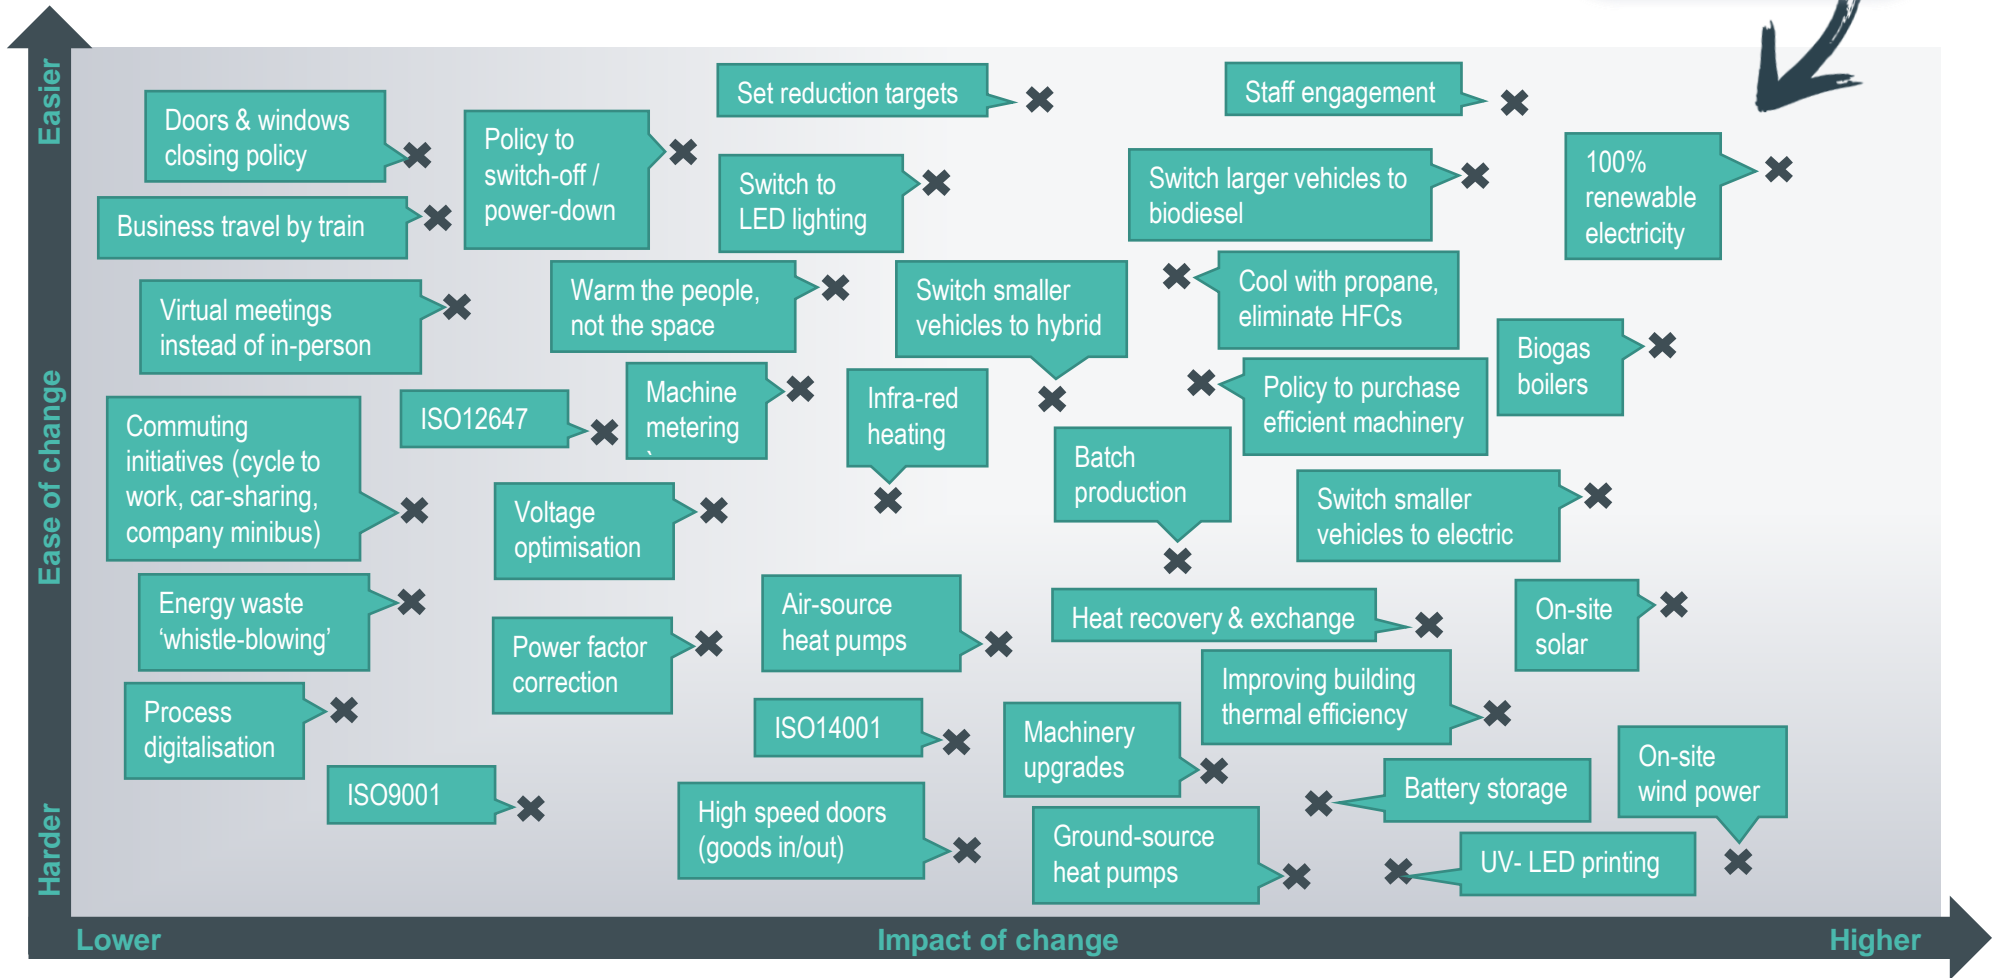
Easier

Ease of change

Harder

Doors & windows closing policy

Business travel by train

Virtual meetings instead of in-person

Commuting initiatives (cycle to work, car-sharing, company minibus)

Energy waste 'whistle-blowing'

Process digitalisation

Policy to switch-off / power-down

Warm the people, not the space

ISO12647

Machine metering

Voltage optimisation

Power factor correction

ISO9001

Set reduction targets

Switch to LED lighting

Switch smaller vehicles to hybrid

Infra-red heating

Air-source heat pumps

ISO14001

High speed doors (goods in/out)

Machinery upgrades

Batch production

Heat recovery & exchange

Ground-source heat pumps

Staff engagement

Switch larger vehicles to biodiesel

Cool with propane, eliminate HFCs

Policy to purchase efficient machinery

Switch smaller vehicles to electric

Improving building thermal efficiency

Battery storage

UV- LED printing

100% renewable electricity

Biogas boilers

On-site solar

On-site wind power

Lower

Impact of change

Higher